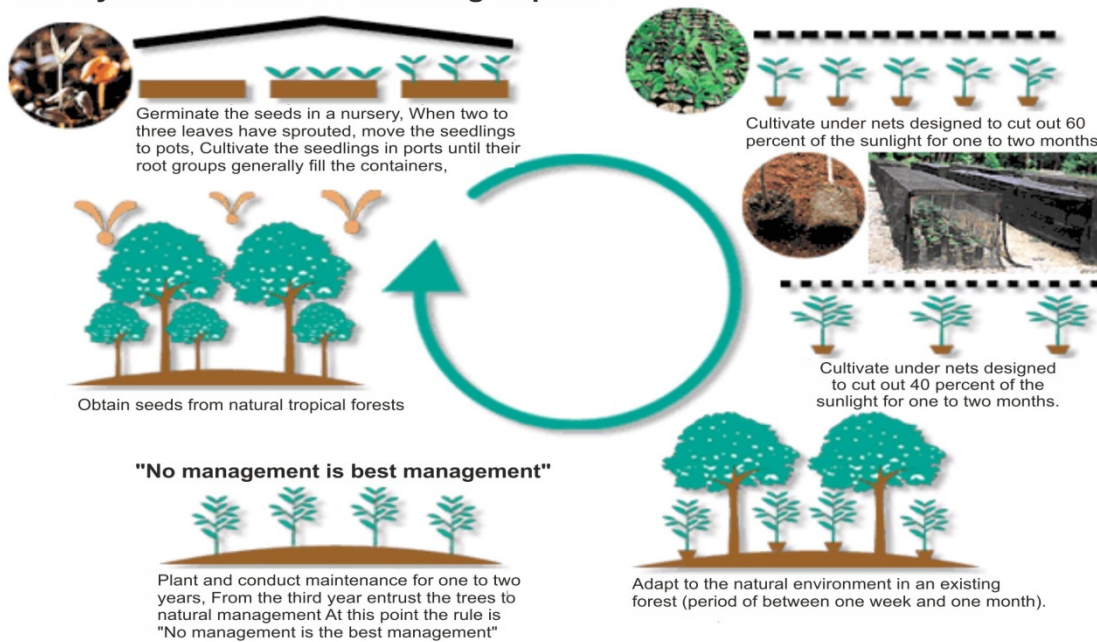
Germinate the seeds in a nursery, When two to three leaves have sprouted, move the seedlings to pots, Cultivate the seedlings in ports until their root groups generally fill the containers,

Cultivate under nets designed to cut out 60 percent of the sunlight for one to two months

Cultivate under nets designed to cut out 40 percent of the sunlight for one to two months.

Obtain seeds from natural tropical forests

"No management is best management"

Plant and conduct maintenance for one to two years, From the third year entrust the trees to natural management At this point the rule is "No management is the best management"

Adapt to the natural environment in an existing forest (period of between one week and one month).